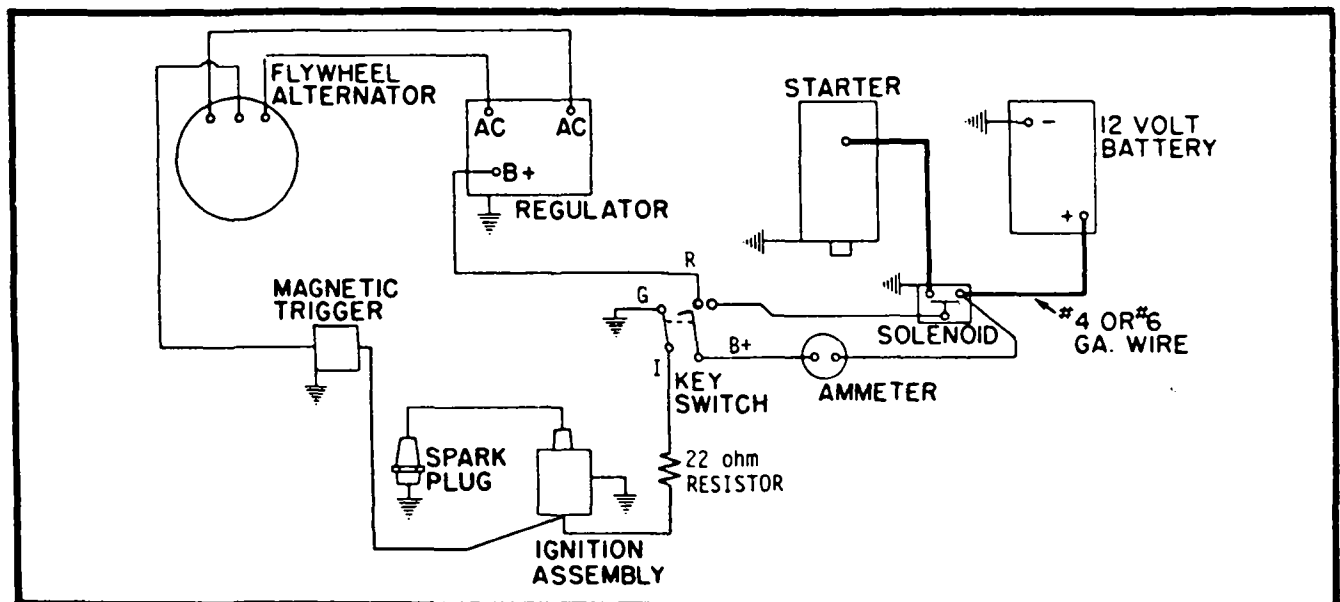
FLYWHEEL ALTERNATOR

AC

AC

B+

REGULATOR

STARTER

12 VOLT BATTERY

-

+

R

G

MAGNETIC TRIGGER

B+

SOLENOID

$\#4$ OR $\#6$ GA. WIRE

I

KEY SWITCH

AMMETER

SPARK PLUG

22 ohm RESISTOR

IGNITION ASSEMBLY